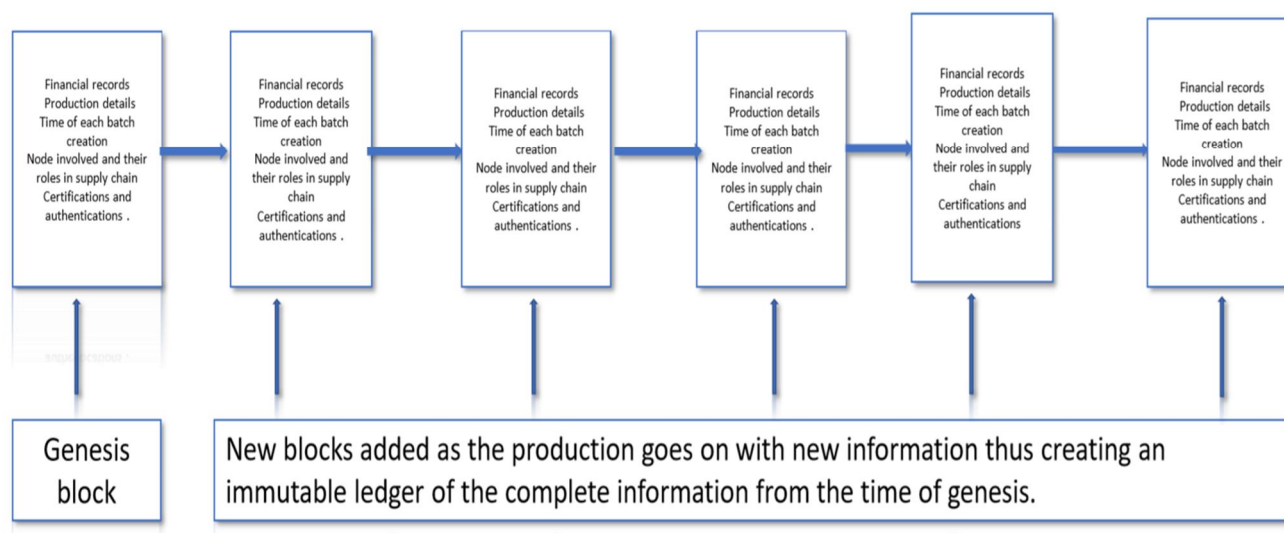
Financial records
Production details
Time of each batch creation
Node involved and their roles in supply chain
Certifications and authentications .

Financial records
Production details
Time of each batch creation
Node involved and their roles in supply chain
Certifications and authentications .

Financial records
Production details
Time of each batch creation
Node involved and their roles in supply chain
Certifications and authentications .

Financial records
Production details
Time of each batch creation
Node involved and their roles in supply chain
Certifications and authentications .

Financial records
Production details
Time of each batch creation
Node involved and their roles in supply chain
Certifications and authentications

Financial records
Production details
Time of each batch creation
Node involved and their roles in supply chain
Certifications and authentications .

Genesis block

New blocks added as the production goes on with new information thus creating an immutable ledger of the complete information from the time of genesis.